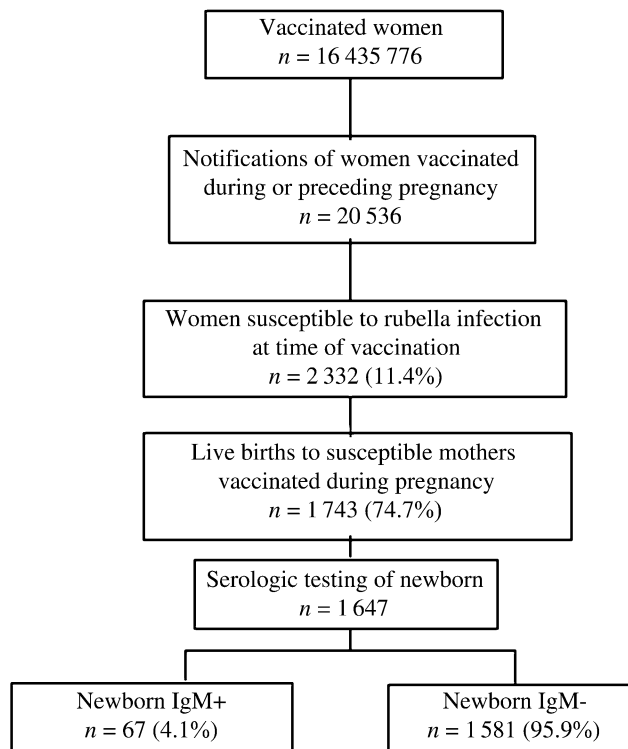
Vaccinated women
$n = 16\,435\,776$

Notifications of women vaccinated during or preceding pregnancy
$n = 20\,536$

Women susceptible to rubella infection at time of vaccination
$n = 2\,332$ (11.4%)

Live births to susceptible mothers vaccinated during pregnancy
$n = 1\,743$ (74.7%)

Serologic testing of newborn
$n = 1\,647$

Newborn IgM+
$n = 67$ (4.1%)

Newborn IgM-
$n = 1\,581$ (95.9%)